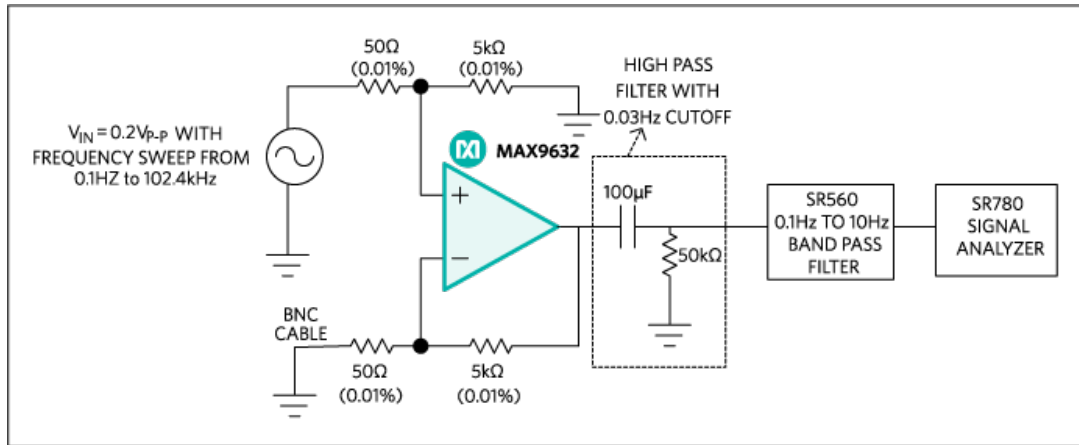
$V_{IN} = 0.2V_{P-P}$ WITH FREQUENCY SWEEP FROM 0.1HZ to 102.4kHz

50Ω (0.01%)

5kΩ (0.01%)

HIGH PASS FILTER WITH 0.03Hz CUTOFF

MAX9632

+

−

100µF

50kΩ

SR560 0.1Hz TO 10Hz BAND PASS FILTER

SR780 SIGNAL ANALYZER

BNC CABLE

50Ω (0.01%)

5kΩ (0.01%)